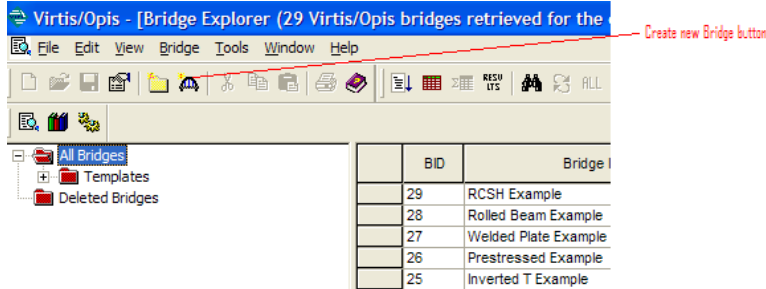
Virtis/Opis - [Bridge Explorer (29 Virtis/Opis bridges retrieved for the

Create new Bridge button

File Edit View Bridge Tools Window Help

RESU LTS ALL

All Bridges
Templates
Deleted Bridges

| | BID | Bridge |
|---|---|---|
| | 29 | RCSH Example |
| | 28 | Rolled Beam Example |
| | 27 | Welded Plate Example |
| | 26 | Prestressed Example |
| | 25 | Inverted T Example |